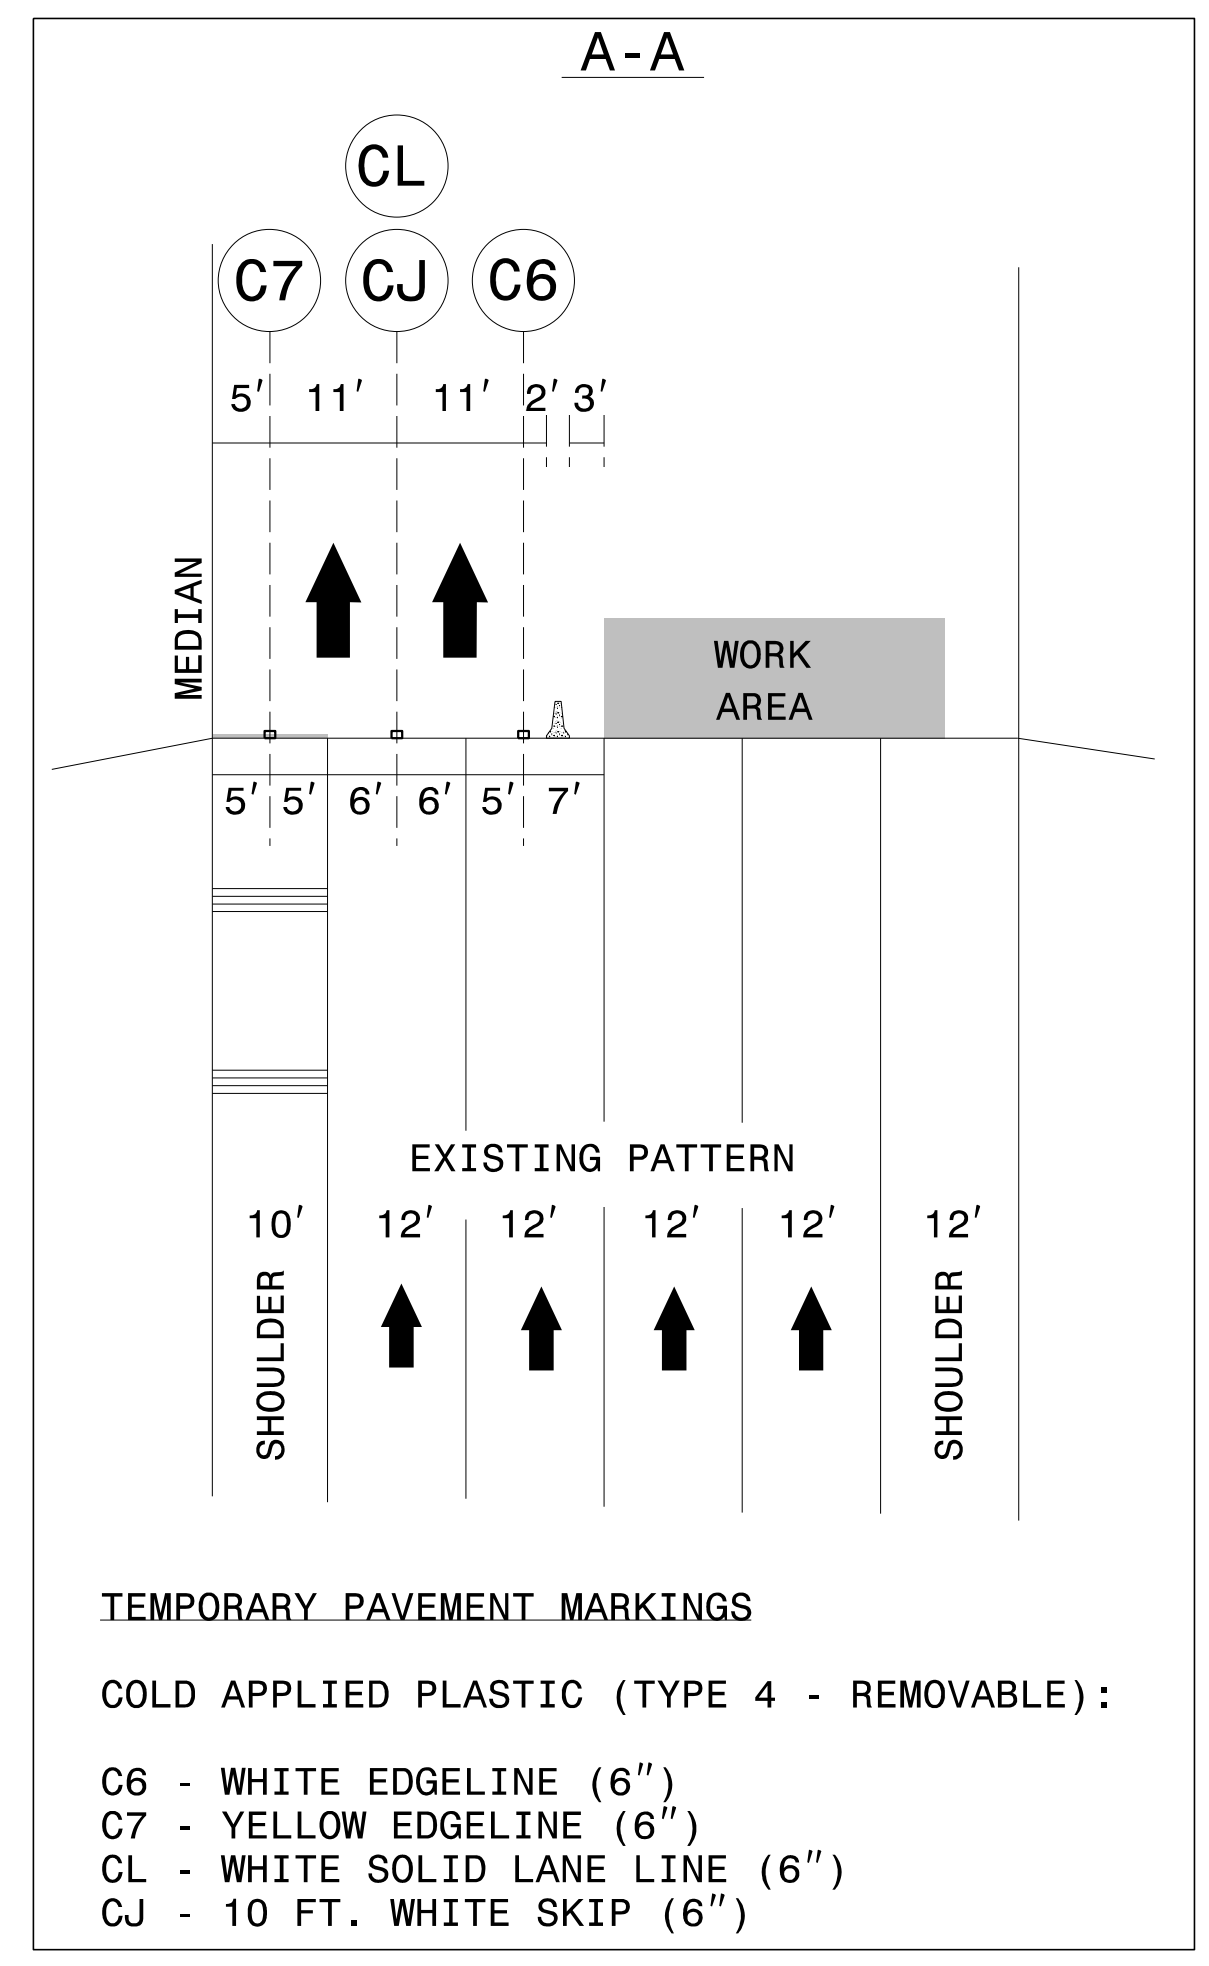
A-A

CL

C7 CJ C6

5′ 11′ 11′ 2′ 3′

MEDIAN

WORK AREA

5′ 5′ 6′ 6′ 5′ 7′

EXISTING PATTERN

10′ 12′ 12′ 12′ 12′ 12′

SHOULDER

SHOULDER

TEMPORARY PAVEMENT MARKINGS

COLD APPLIED PLASTIC (TYPE 4 - REMOVABLE):

C6 - WHITE EDGELINE (6″)
C7 - YELLOW EDGELINE (6″)
CL - WHITE SOLID LANE LINE (6″)
CJ - 10 FT. WHITE SKIP (6″)